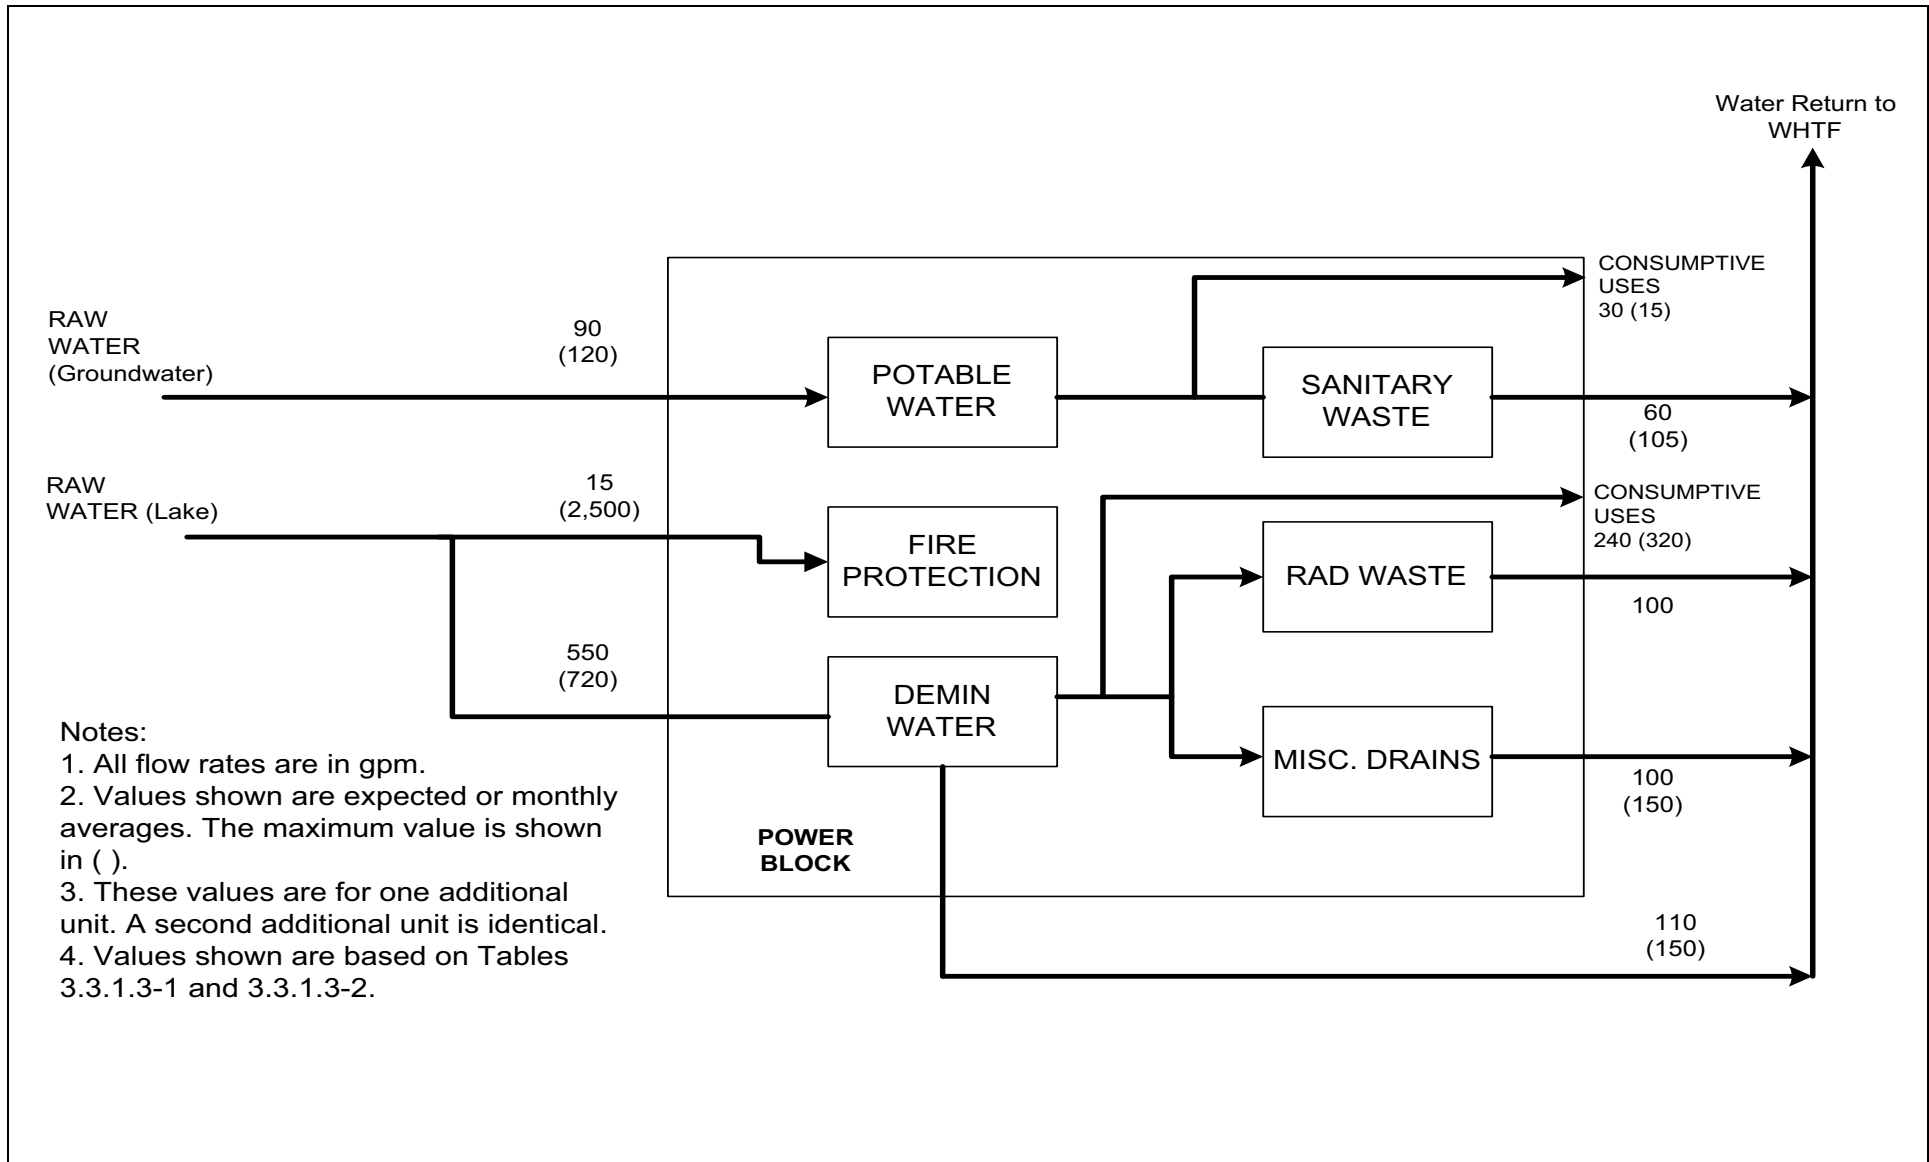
Water Return to WHTF

CONSUMPTIVE USES
30 (15)

RAW WATER (Groundwater)

90
(120)

POTABLE WATER

SANITARY WASTE

60
(105)

RAW WATER (Lake)

15
(2,500)

CONSUMPTIVE USES
240 (320)

FIRE PROTECTION

RAD WASTE

100

550
(720)

DEMIN WATER

MISC. DRAINS

100
(150)

POWER BLOCK

110
(150)

Notes:
1. All flow rates are in gpm.
2. Values shown are expected or monthly averages. The maximum value is shown in ( ).
3. These values are for one additional unit. A second additional unit is identical.
4. Values shown are based on Tables 3.3.1.3-1 and 3.3.1.3-2.